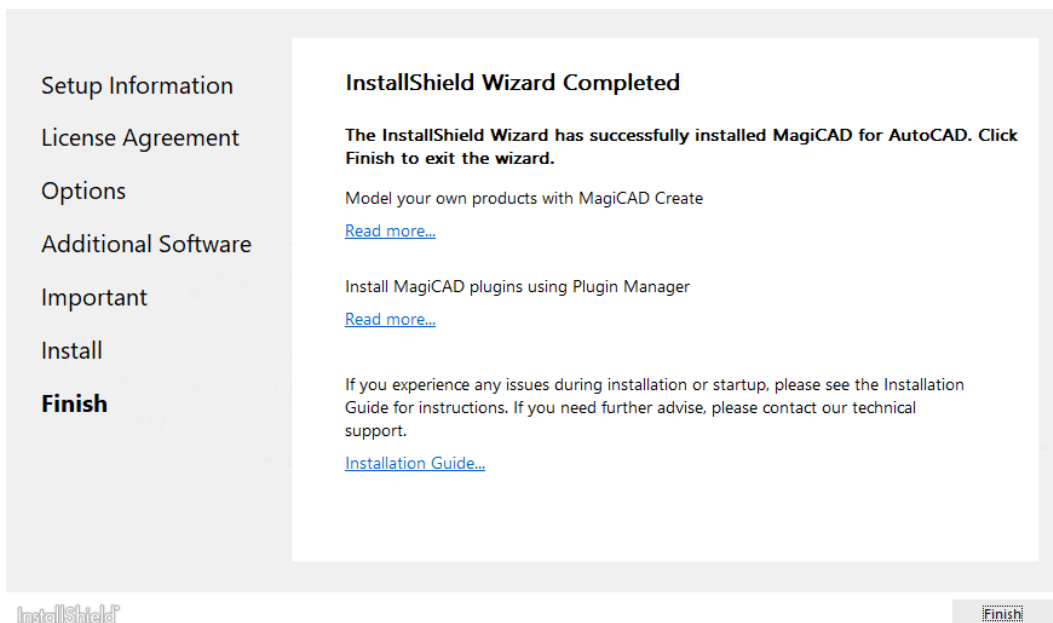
Setup Information

License Agreement

Options

Additional Software

Important

Install

Finish

InstallShield Wizard Completed

The InstallShield Wizard has successfully installed MagiCAD for AutoCAD. Click Finish to exit the wizard.

Model your own products with MagiCAD Create

Read more...

Install MagiCAD plugins using Plugin Manager

Read more...

If you experience any issues during installation or startup, please see the Installation Guide for instructions. If you need further advise, please contact our technical support.

Installation Guide...

InstallShield

Finish